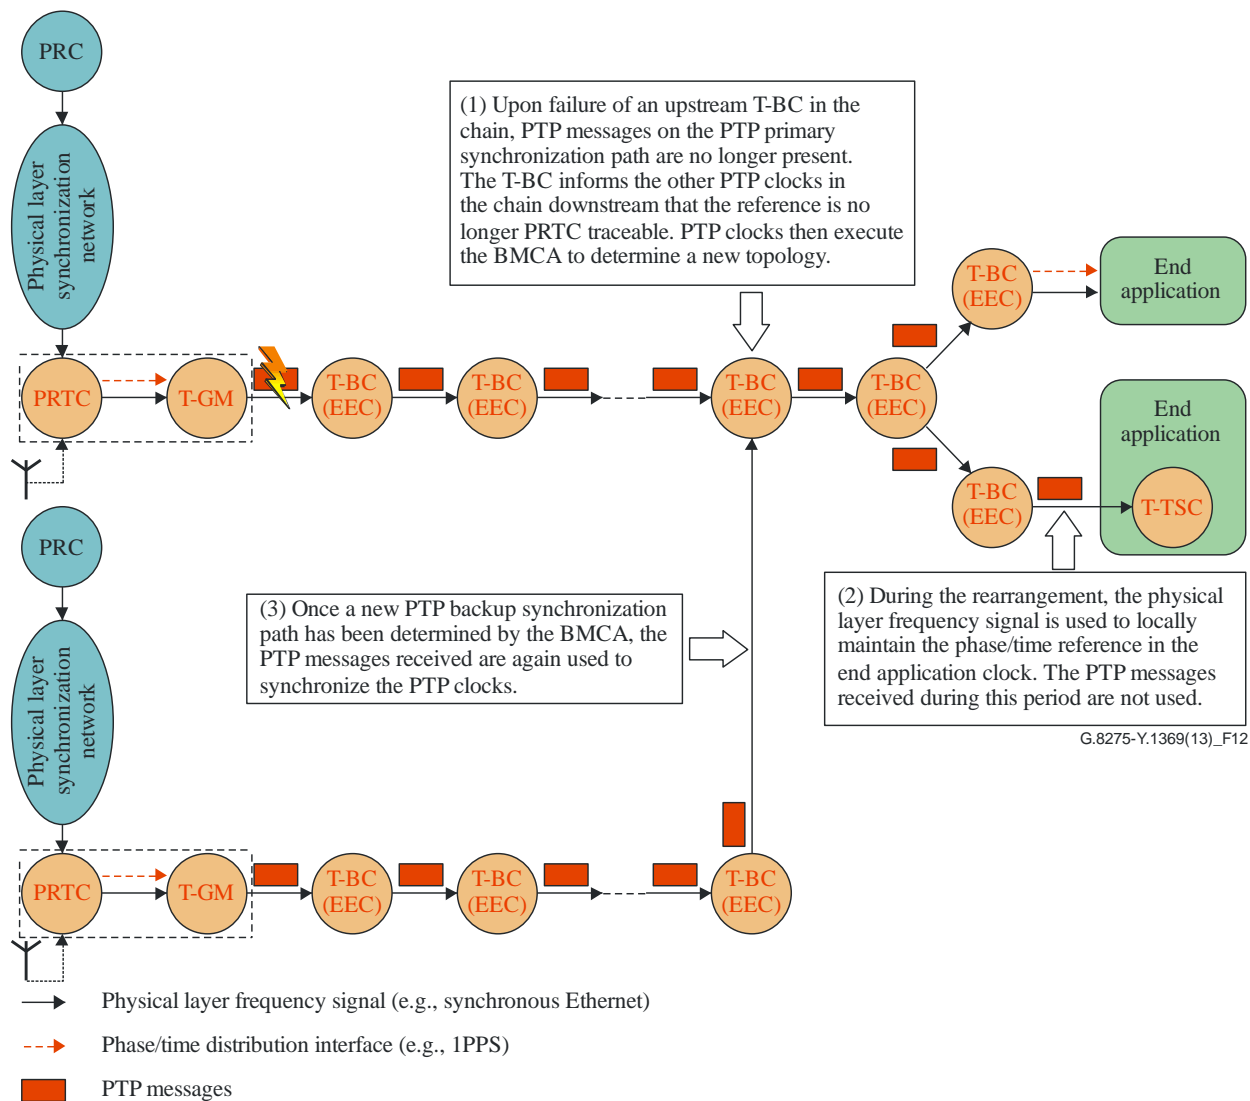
PRC

Physical layer synchronization network

PRTC

T-GM

T-BC (EEC)

T-BC (EEC)

(1) Upon failure of an upstream T-BC in the chain, PTP messages on the PTP primary synchronization path are no longer present. The T-BC informs the other PTP clocks in the chain downstream that the reference is no longer PRTC traceable. PTP clocks then execute the BMCA to determine a new topology.

T-BC (EEC)

T-BC (EEC)

T-BC (EEC)

End application

End application

T-BC (EEC)

T-TSC

(2) During the rearrangement, the physical layer frequency signal is used to locally maintain the phase/time reference in the end application clock. The PTP messages received during this period are not used.

G.8275-Y.1369(13)_F12

PRC

Physical layer synchronization network

(3) Once a new PTP backup synchronization path has been determined by the BMCA, the PTP messages received are again used to synchronize the PTP clocks.

PRTC

T-GM

T-BC (EEC)

T-BC (EEC)

T-BC (EEC)

Physical layer frequency signal (e.g., synchronous Ethernet)

Phase/time distribution interface (e.g., 1PPS)

PTP messages